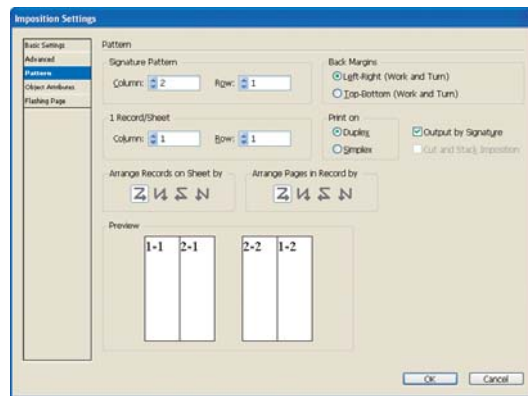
Imposition Settings

Basic Settings
Advanced
Pattern
Object Attributes
Flashing Page

Pattern

Signature Pattern
Column: 2
Row: 1

Back Margins
Left-Right (Work and Turn)
Top-Bottom (Work and Turn)

1 Record/Sheet
Column: 1
Row: 1

Print on
Duplex
Simplex

Output by Signature
Cut and Stack Imposition

Arrange Records on Sheet by

Arrange Pages in Record by

Preview

| 1-1 | 2-1 |
|---|---|

| 2-2 | 1-2 |
|---|---|

OK
Cancel